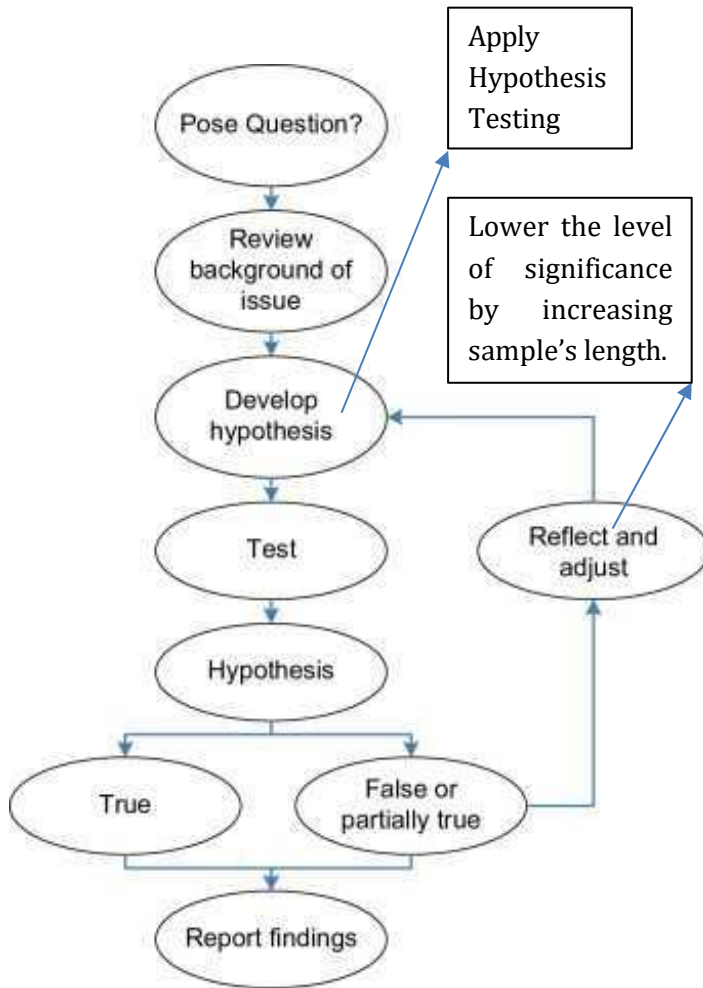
Apply Hypothesis Testing

Lower the level of significance by increasing sample's length.

Pose Question?

Review background of issue

Develop hypothesis

Test

Reflect and adjust

Hypothesis

True

False or partially true

Report findings